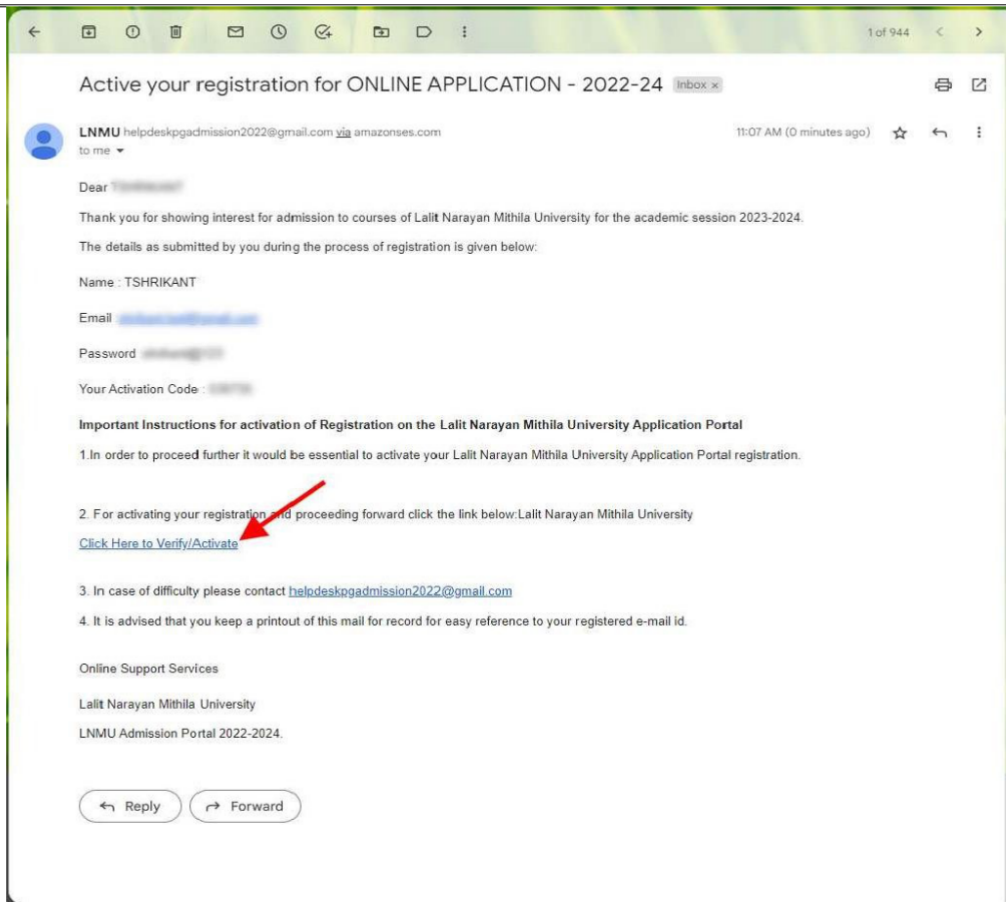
1 of 944

Active your registration for ONLINE APPLICATION - 2022-24 Inbox ×

LNMU helpdeskpgadmission2022@gmail.com via amazonses.com
to me

11:07 AM (0 minutes ago)

Dear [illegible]

Thank you for showing interest for admission to courses of Lalit Narayan Mithila University for the academic session 2023-2024.

The details as submitted by you during the process of registration is given below:

Name : TSHRIKANT

Email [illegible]

Password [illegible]

Your Activation Code : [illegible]

**Important Instructions for activation of Registration on the Lalit Narayan Mithila University Application Portal**

1.In order to proceed further it would be essential to activate your Lalit Narayan Mithila University Application Portal registration.

2. For activating your registration and proceeding forward click the link below:Lalit Narayan Mithila University
Click Here to Verify/Activate

3. In case of difficulty please contact helpdeskpgadmission2022@gmail.com

4. It is advised that you keep a printout of this mail for record for easy reference to your registered e-mail id.

Online Support Services

Lalit Narayan Mithila University

LNMU Admission Portal 2022-2024.

Reply Forward